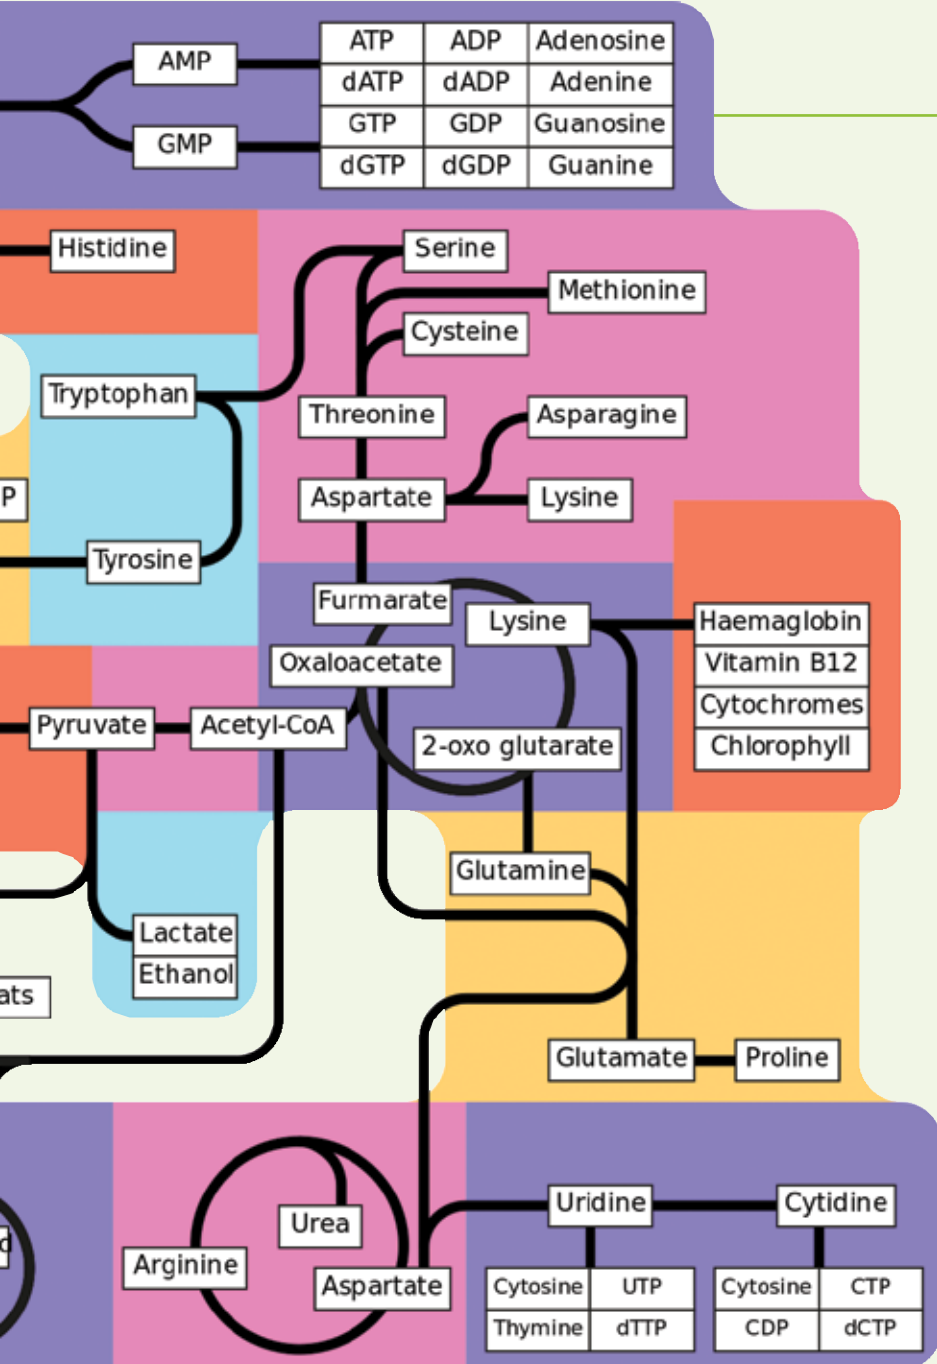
AMP

GMP

| ATP | ADP | Adenosine |
|---|---|---|
| dATP | dADP | Adenine |
| GTP | GDP | Guanosine |
| dGTP | dGDP | Guanine |

Histidine

Serine

Methionine

Cysteine

Tryptophan

Threonine

Asparagine

P

Aspartate

Lysine

Tyrosine

Furmarate

Lysine

| Haemaglobin |
|---|
| Vitamin B12 |
| Cytochromes |
| Chlorophyll |

Oxaloacetate

Pyruvate

Acetyl-CoA

2-oxo glutarate

Glutamine

Lactate

Ethanol

ats

Glutamate

Proline

Uridine

Cytidine

Urea

d

Arginine

Aspartate

| Cytosine | UTP |
|---|---|
| Thymine | dTTP |

| Cytosine | CTP |
|---|---|
| CDP | dCTP |